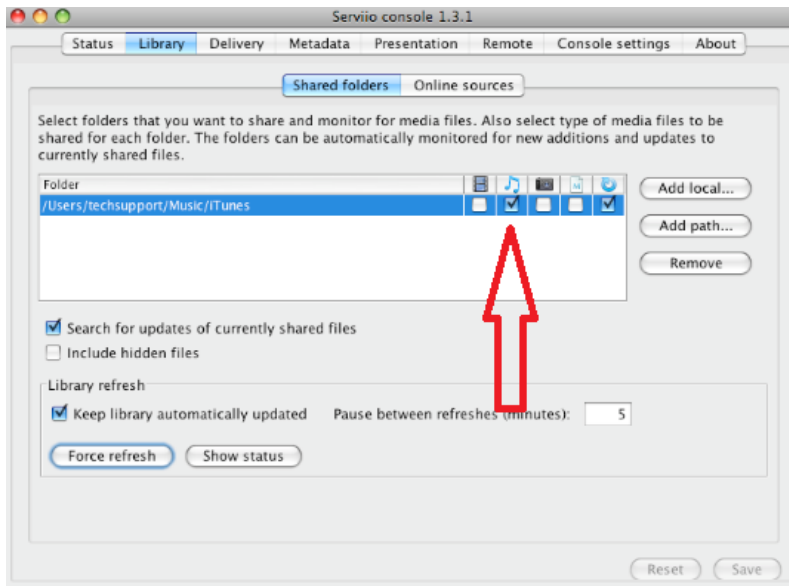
Serviio console 1.3.1

Status Library Delivery Metadata Presentation Remote Console settings About

Shared folders Online sources

Select folders that you want to share and monitor for media files. Also select type of media files to be shared for each folder. The folders can be automatically monitored for new additions and updates to currently shared files.

Folder
/Users/techsupport/Music/iTunes

Add local...
Add path...
Remove

Search for updates of currently shared files
Include hidden files

Library refresh
Keep library automatically updated Pause between refreshes (minutes): 5

Force refresh Show status

Reset Save